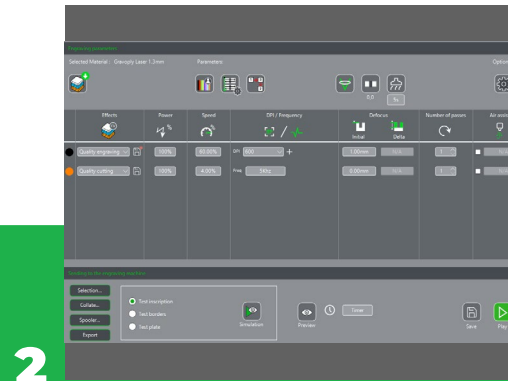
Engraving parameters

Selected Material : Gravoply Laser 1.2mm

Parameters

Optio

0.0

Effects

Power

Speed

DPI / Frequency

Defocus

Initial

Delta

Number of passes

Air assist

| | Effects | Power | Speed | DPI / Frequency | Initial | Delta | Number of passes |
|---|---|---|---|---|---|---|---|
| ● | Quality engraving | 100% | 60.00% | DPI 600 + | 1.00mm | N/A | 1 |
| ● | Quality cutting | 100% | 4.00% | Freq 5Khz | 0.00mm | N/A | 1 |

Sending to the engraving machine

Selection...

Collate...

Spooler...

Export

Test inscription

Test borders

Test plate

Simulation

Preview

Timer

Save

Play

2